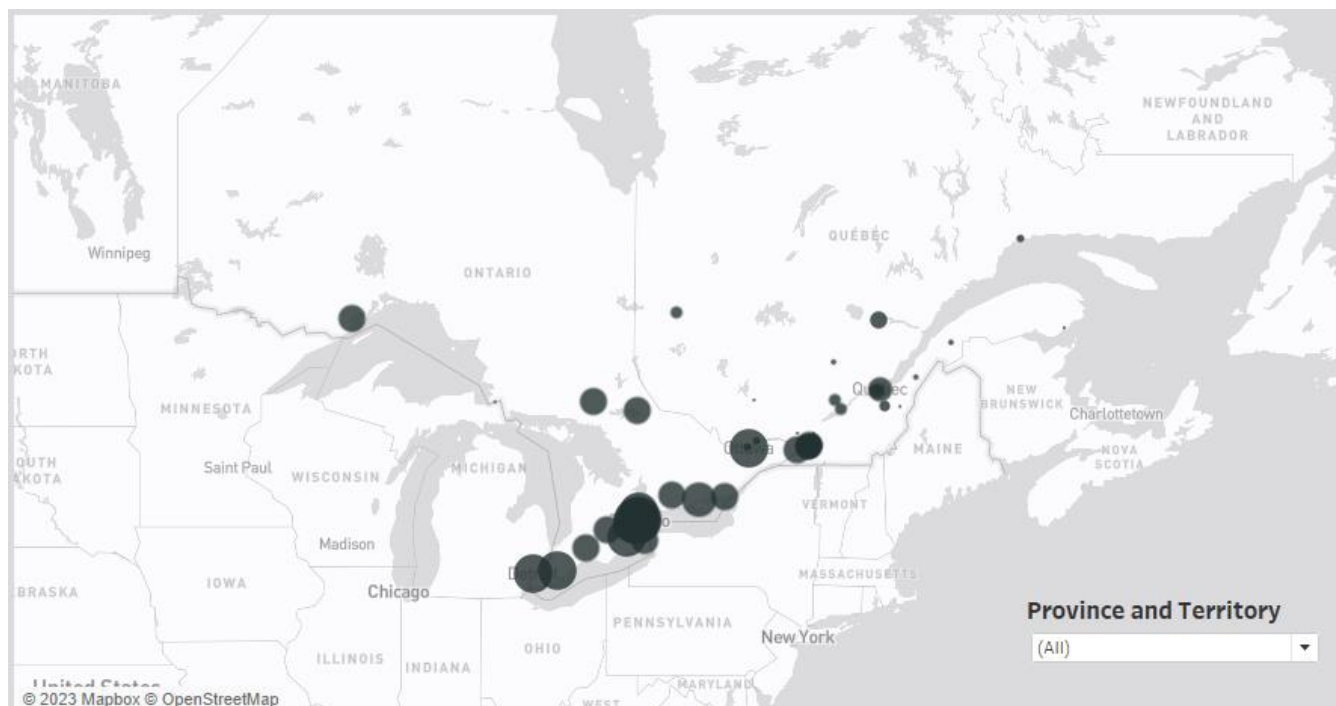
MANITOBA

NEWFOUNDLAND AND LABRADOR

Winnipeg

QUÉBEC

ONTARIO

RTH KOTA

MINNESOTA

Quebec

NEW BRUNSWICK

Charlottetown

Ottawa

MAINE

NOVA SCOTIA

OUTH AKOTA

Saint Paul

WISCONSIN

MICHIGAN

VERMONT

Madison

IOWA

MASSACHUSETTS

BRASKA

Chicago

PENNSYLVANIA

New York

OHIO

ILLINOIS

INDIANA

MARYLAND

WEST

United States

© 2023 Mapbox © OpenStreetMap

Province and Territory

(All)